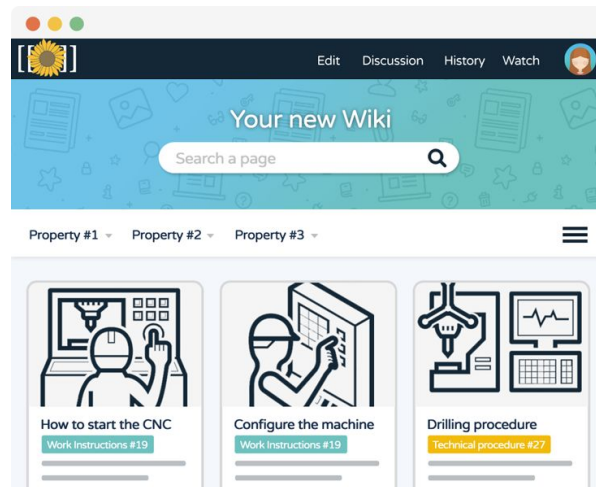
Edit Discussion History Watch

Your new Wiki

Search a page

Property #1 Property #2 Property #3

How to start the CNC
Work Instructions #19

Configure the machine
Work Instructions #19

Drilling procedure
Technical procedure #27